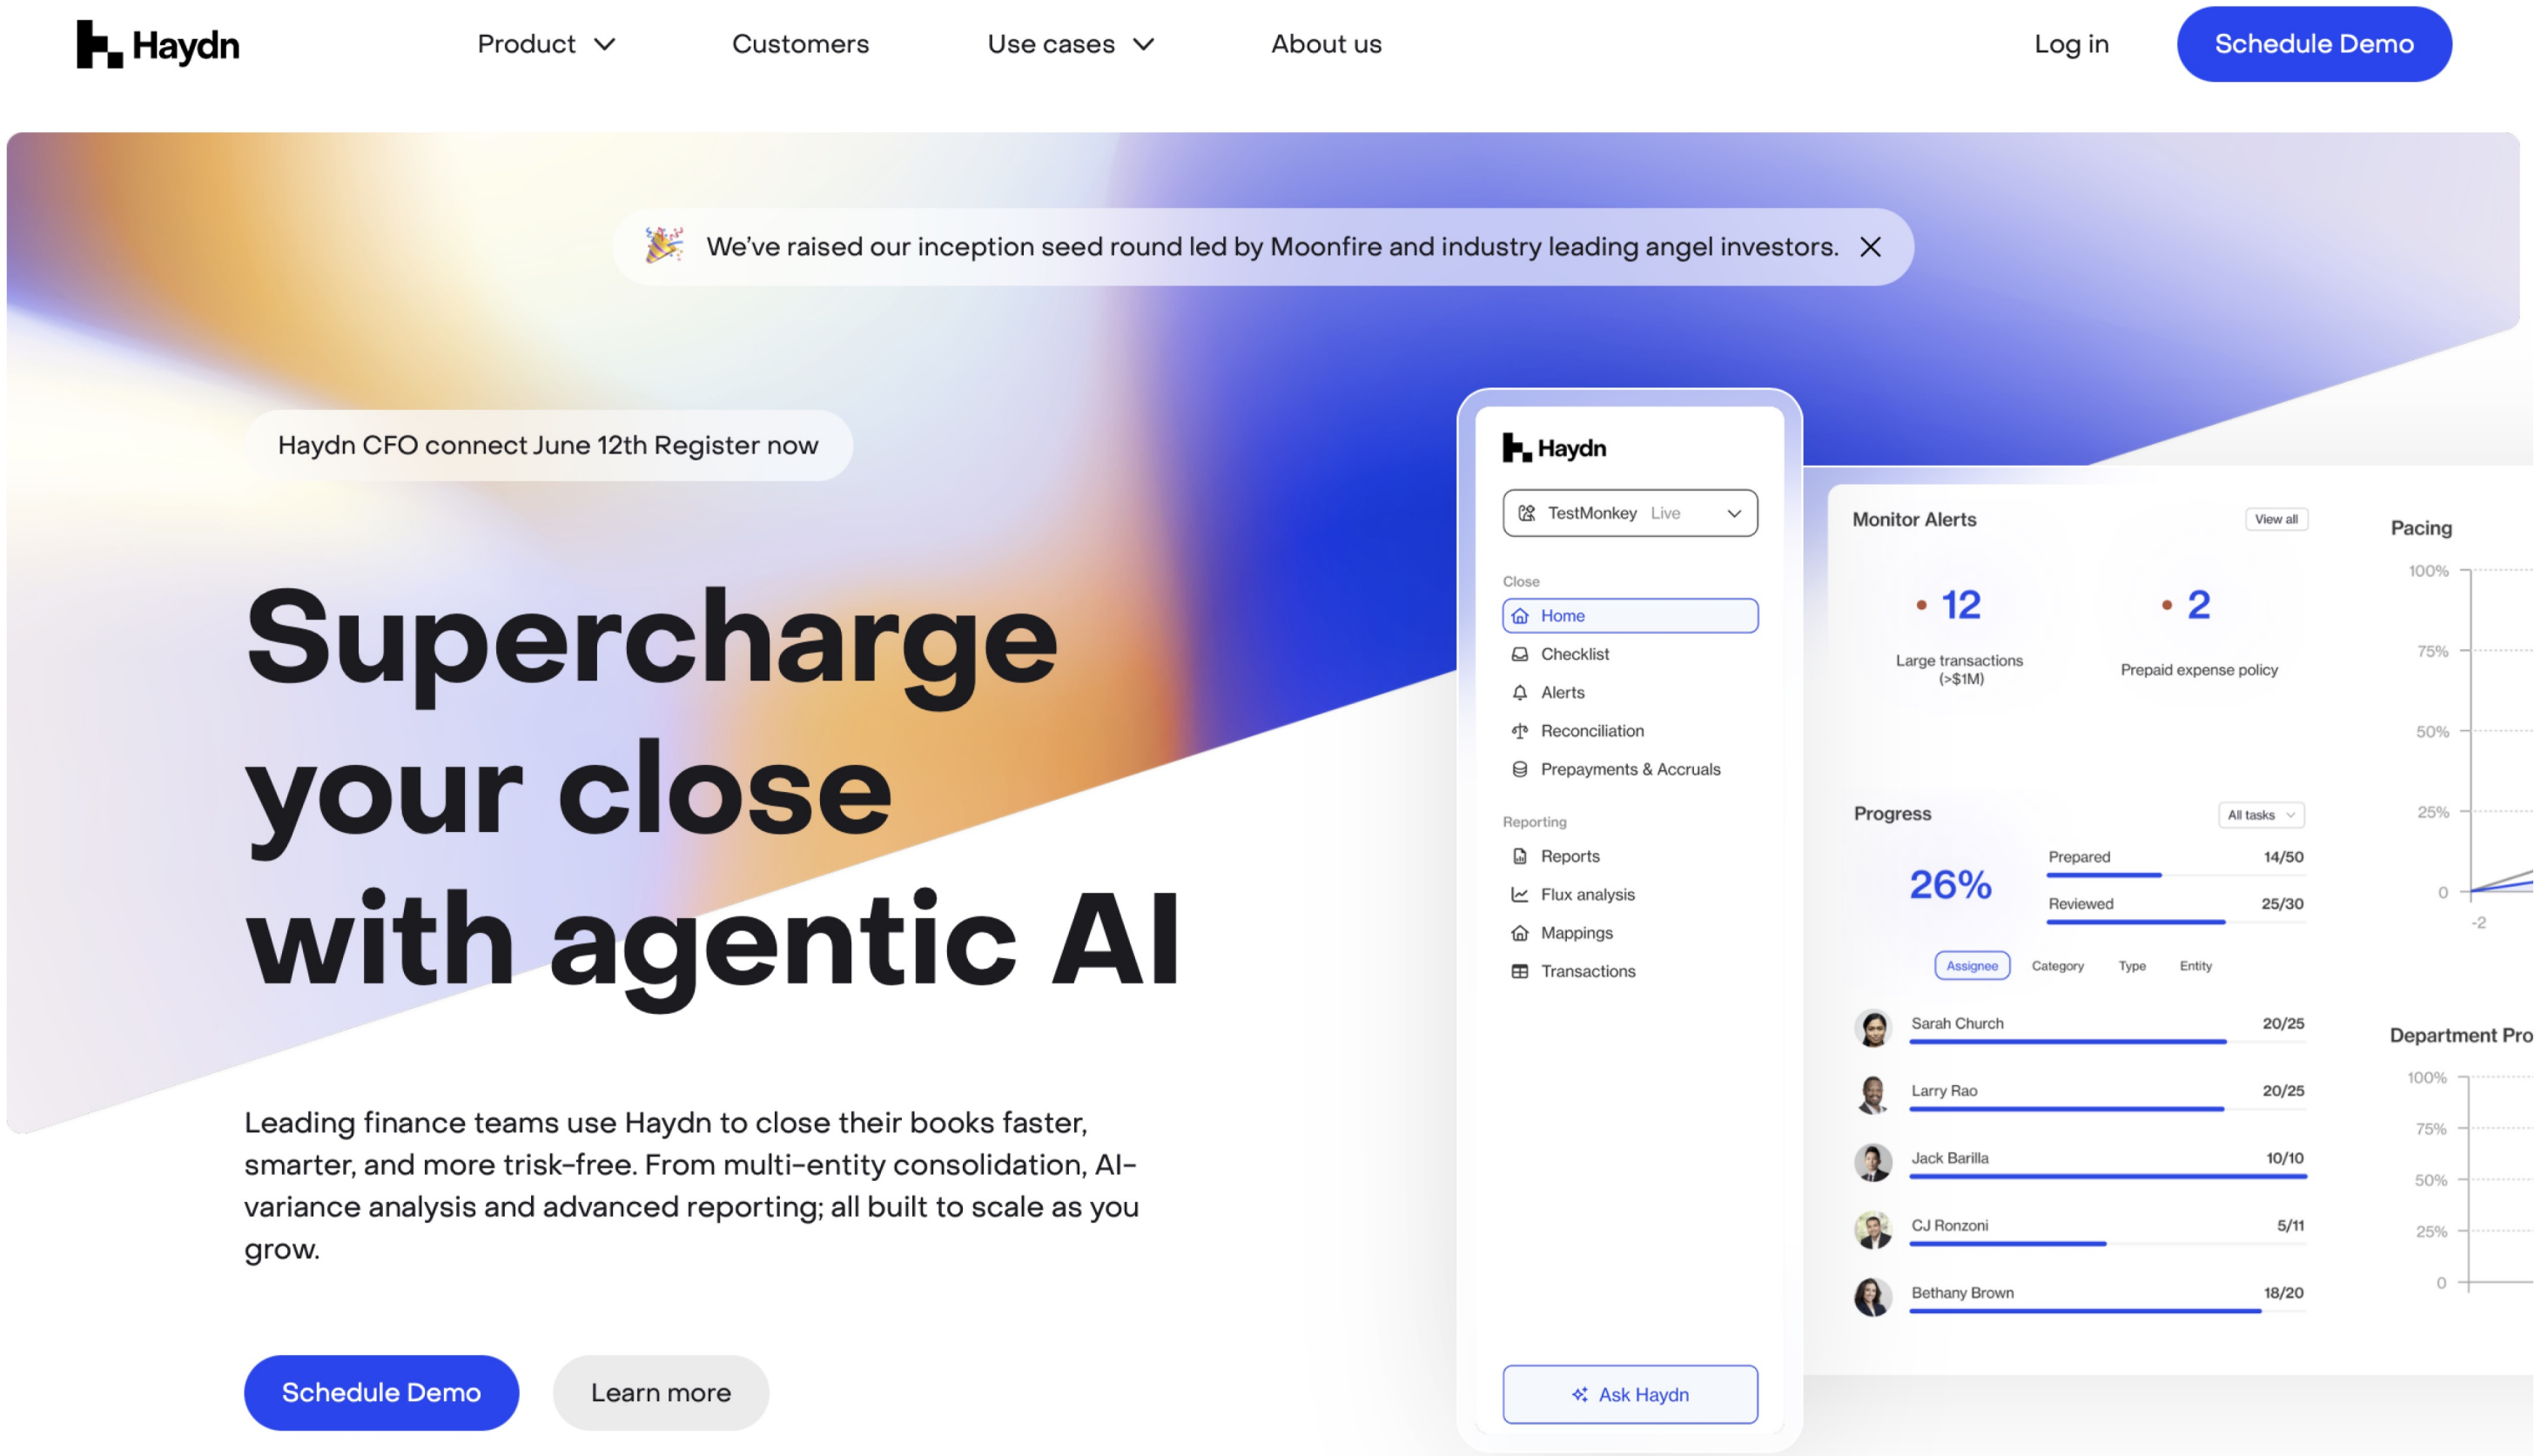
Haydn

Product Customers Use cases About us Log in Schedule Demo

We've raised our inception seed round led by Moonfire and industry leading angel investors.

Haydn CFO connect June 12th Register now

Supercharge your close with agentic AI

Leading finance teams use Haydn to close their books faster, smarter, and more trisk-free. From multi-entity consolidation, AI-variance analysis and advanced reporting; all built to scale as you grow.

Schedule Demo Learn more

Haydn

TestMonkey Live

Close
Home
Checklist
Alerts
Reconciliation
Prepayments & Accruals

Reporting
Reports
Flux analysis
Mappings
Transactions

Ask Haydn

Monitor Alerts View all

12
Large transactions (>$1M)

2
Prepaid expense policy

Progress All tasks

26%

Prepared 14/50
Reviewed 25/30

Assignee Category Type Entity

Sarah Church 20/25
Larry Rao 20/25
Jack Barilla 10/10
CJ Ronzoni 5/11
Bethany Brown 18/20

Pacing
100%
75%
50%
25%
0
-2

Department Pro
100%
75%
50%
25%
0